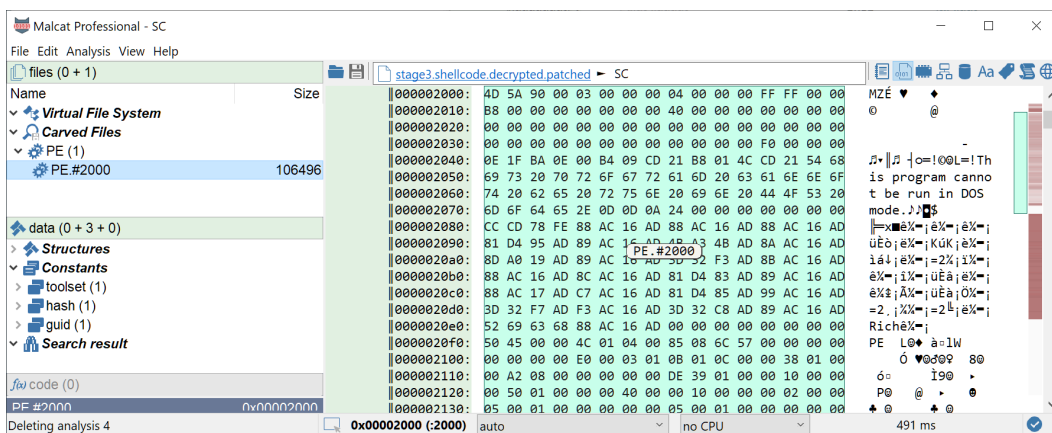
Malcat Professional - SC

File Edit Analysis View Help

files (0 + 1)

| Name | Size |
|---|---|
| Virtual File System | |
| Carved Files | |
| PE (1) | |
| PE.#2000 | 106496 |

data (0 + 3 + 0)

Structures
Constants
toolset (1)
hash (1)
guid (1)
Search result

f(x) code (0)

PE.#2000 0x00002000

stage3.shellcode.decrypted.patched ► SC

000002000: 4D 5A 90 00 03 00 00 00 04 00 00 00 FF FF 00 00 MZÉ ♥ ♦
000002010: B8 00 00 00 00 00 00 00 40 00 00 00 00 00 00 00 © @
000002020: 00 00 00 00 00 00 00 00 00 00 00 00 00 00 00 00
000002030: 00 00 00 00 00 00 00 00 00 00 00 00 F0 00 00 00 -
000002040: 0E 1F BA 0E 00 B4 09 CD 21 B8 01 4C CD 21 54 68 ♫▾‖♫ ┤o═!©◎L═!Th
000002050: 69 73 20 70 72 6F 67 72 61 6D 20 63 61 6E 6E 6F is program canno
000002060: 74 20 62 65 20 72 75 6E 20 69 6E 20 44 4F 53 20 t be run in DOS
000002070: 6D 6F 64 65 2E 0D 0D 0A 24 00 00 00 00 00 00 00 mode.♪♪◙$
000002080: CC CD 78 FE 88 AC 16 AD 88 AC 16 AD 88 AC 16 AD ╠═x■ê¼▬¡ê¼▬¡ê¼▬¡
000002090: 81 D4 95 AD 89 AC 16 AD 4B A3 4B AD 8A AC 16 AD üÈò¡ë¼▬¡KúK¡è¼▬¡
0000020a0: 8D A0 19 AD 89 AC 16 AD 3D 52 F3 AD 8B AC 16 AD ìá↓¡ë¼▬¡=2¾¡ï¼▬¡
0000020b0: 88 AC 16 AD 8C AC 16 AD 81 D4 83 AD 89 AC 16 AD ê¼▬¡î¼▬¡üÈâ¡ë¼▬¡
0000020c0: 88 AC 17 AD C7 AC 16 AD 81 D4 85 AD 99 AC 16 AD ê¼↨¡Ã¼▬¡üÈà¡Ö¼▬¡
0000020d0: 3D 32 F7 AD F3 AC 16 AD 3D 32 C8 AD 89 AC 16 AD =2¸¡¾¼▬¡=2╚¡ë¼▬¡
0000020e0: 52 69 63 68 88 AC 16 AD 00 00 00 00 00 00 00 00 Richê¼▬¡
0000020f0: 50 45 00 00 4C 01 04 00 85 08 6C 57 00 00 00 00 PE L☺♦ à◘lW
000002100: 00 00 00 00 E0 00 03 01 0B 01 0C 00 00 38 01 00 Ó ♥☺♂☺♀ 8☺
000002110: 00 A2 08 00 00 00 00 00 DE 39 01 00 00 10 00 00 ó◘ Ì9☺ ►
000002120: 00 50 01 00 00 00 40 00 00 10 00 00 00 02 00 00 P☺ @ ► ☻
000002130: 05 00 01 00 00 00 00 00 05 00 01 00 00 00 00 00 ♣ ☺ ♣ ☺

PE.#2000

Deleting analysis 4 | 0x00002000 (:2000) | auto | no CPU | 491 ms